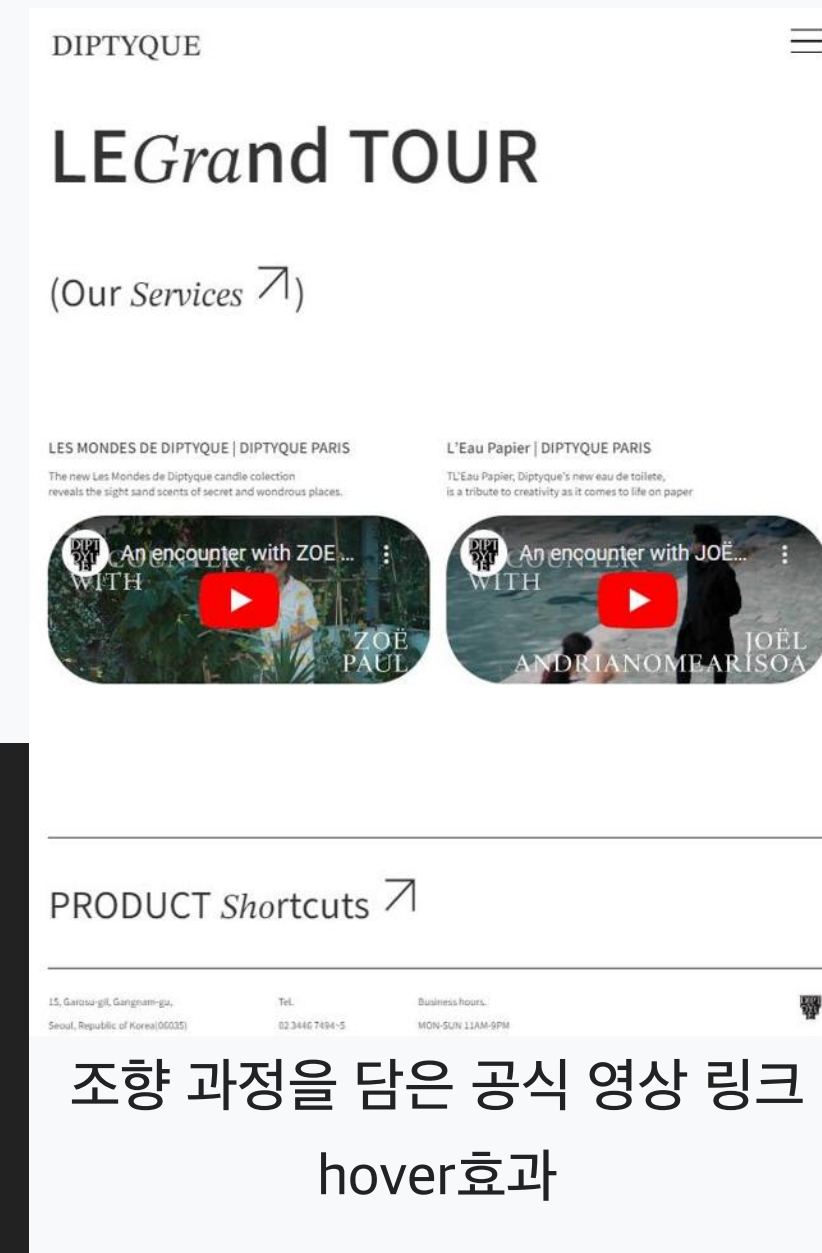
DIPTYQUE

LEGrand TOUR

(Our Services ↗)

LES MONDES DE DIPTYQUE | DIPTYQUE PARIS

The new Les Mondes de Diptyque candle colection reveals the sight sand scents of secret and wondrous places.

An encounter with ZOE ...

COUNTER WITH

ZOË PAUL

L'Eau Papier | DIPTYQUE PARIS

TL'Eau Papier, Diptyque's new eau de toilete, is a tribute to creativity as it comes to life on paper

An encounter with JOË...

COUNTER WITH

JOËL ANDRIANOMEARISOA

PRODUCT Shortcuts ↗

15, Garosu-gil, Gangnam-gu, Seoul, Republic of Korea(06035)

Tel. 02 3446 7494~5

Business hours. MON-SUN 11AM-9PM

조향 과정을 담은 공식 영상 링크 hover효과